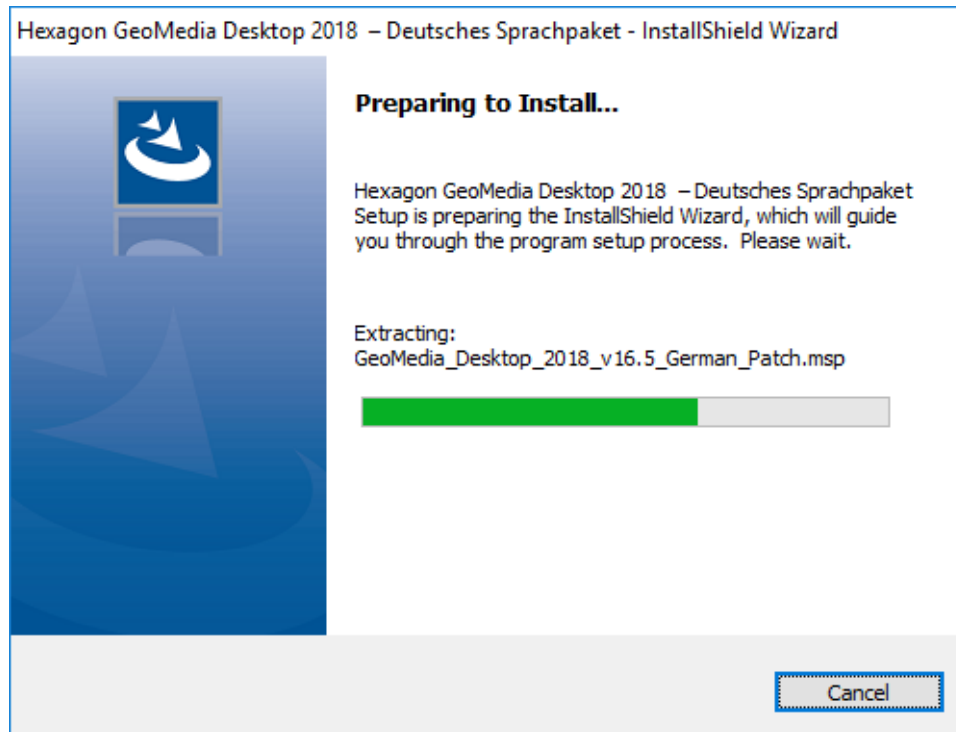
Hexagon GeoMedia Desktop 2018 – Deutsches Sprachpaket - InstallShield Wizard

Preparing to Install...

Hexagon GeoMedia Desktop 2018 – Deutsches Sprachpaket Setup is preparing the InstallShield Wizard, which will guide you through the program setup process. Please wait.

Extracting:
GeoMedia_Desktop_2018_v16.5_German_Patch.msp

Cancel